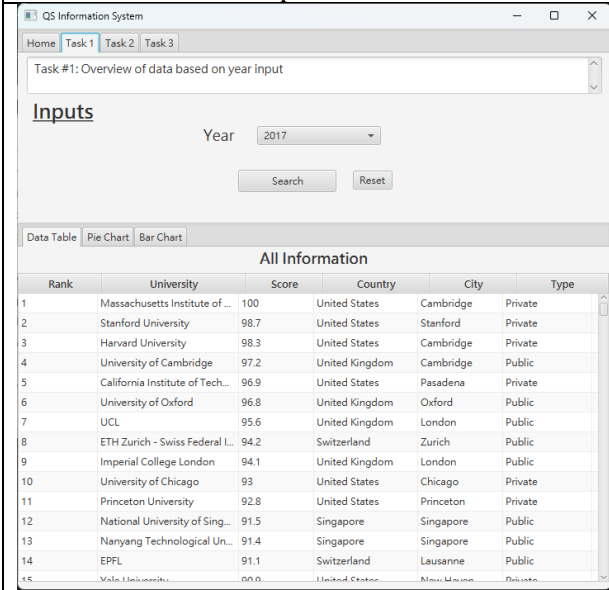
QS Information System

Home | Task 1 | Task 2 | Task 3

Task #1: Overview of data based on year input

Inputs

Year 2017

Search Reset

Data Table | Pie Chart | Bar Chart

All Information

| Rank | University | Score | Country | City | Type |
|---|---|---|---|---|---|
| 1 | Massachusetts Institute of ... | 100 | United States | Cambridge | Private |
| 2 | Stanford University | 98.7 | United States | Stanford | Private |
| 3 | Harvard University | 98.3 | United States | Cambridge | Private |
| 4 | University of Cambridge | 97.2 | United Kingdom | Cambridge | Public |
| 5 | California Institute of Tech... | 96.9 | United States | Pasadena | Private |
| 6 | University of Oxford | 96.8 | United Kingdom | Oxford | Public |
| 7 | UCL | 95.6 | United Kingdom | London | Public |
| 8 | ETH Zurich - Swiss Federal I... | 94.2 | Switzerland | Zurich | Public |
| 9 | Imperial College London | 94.1 | United Kingdom | London | Public |
| 10 | University of Chicago | 93 | United States | Chicago | Private |
| 11 | Princeton University | 92.8 | United States | Princeton | Private |
| 12 | National University of Sing... | 91.5 | Singapore | Singapore | Public |
| 13 | Nanyang Technological Un... | 91.4 | Singapore | Singapore | Public |
| 14 | EPFL | 91.1 | Switzerland | Lausanne | Public |
| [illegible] | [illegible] | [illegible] | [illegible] | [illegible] | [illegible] |